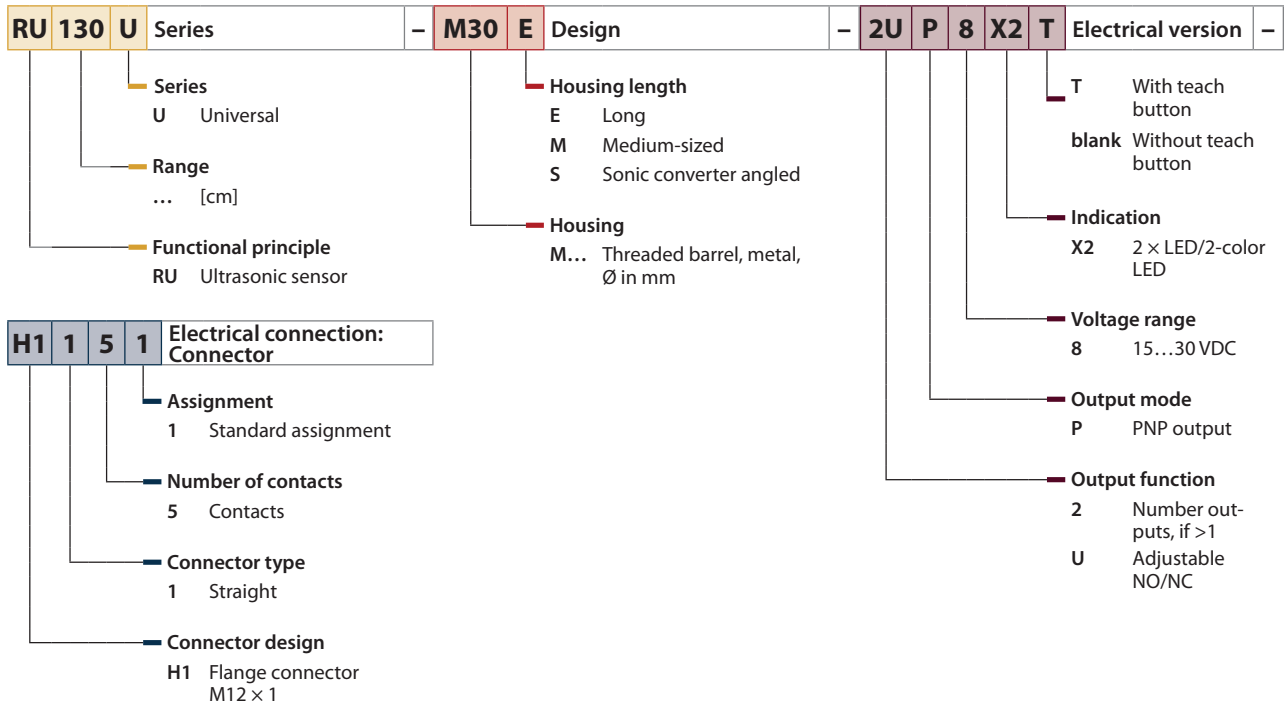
RU 130 U Series – M30 E Design – 2U P 8 X2 T Electrical version –

Series
U Universal

Range
… [cm]

Functional principle
RU Ultrasonic sensor

Housing length
E Long
M Medium-sized
S Sonic converter angled

Housing
M… Threaded barrel, metal, Ø in mm

T With teach button
blank Without teach button

Indication
X2 $2 \times$ LED/2-color LED

Voltage range
8 15…30 VDC

Output mode
P PNP output

Output function
2 Number outputs, if >1
U Adjustable NO/NC

H1 1 5 1 Electrical connection: Connector

Assignment
1 Standard assignment

Number of contacts
5 Contacts

Connector type
1 Straight

Connector design
H1 Flange connector $M12 \times 1$